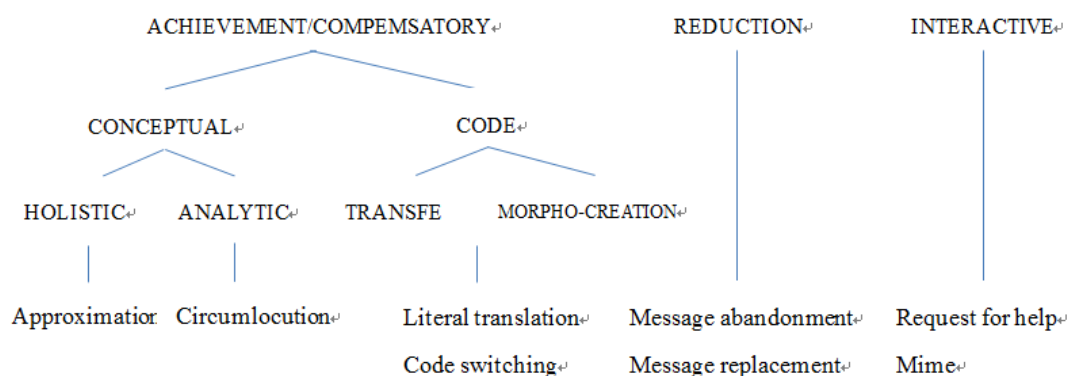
ACHIEVEMENT/COMPEMSATORY

REDUCTION

INTERACTIVE

CONCEPTUAL

CODE

HOLISTIC

ANALYTIC

TRANSFE

MORPHO-CREATION

Approximatior

Circumlocution

Literal translation

Code switching

Message abandonment

Message replacement

Request for help

Mime